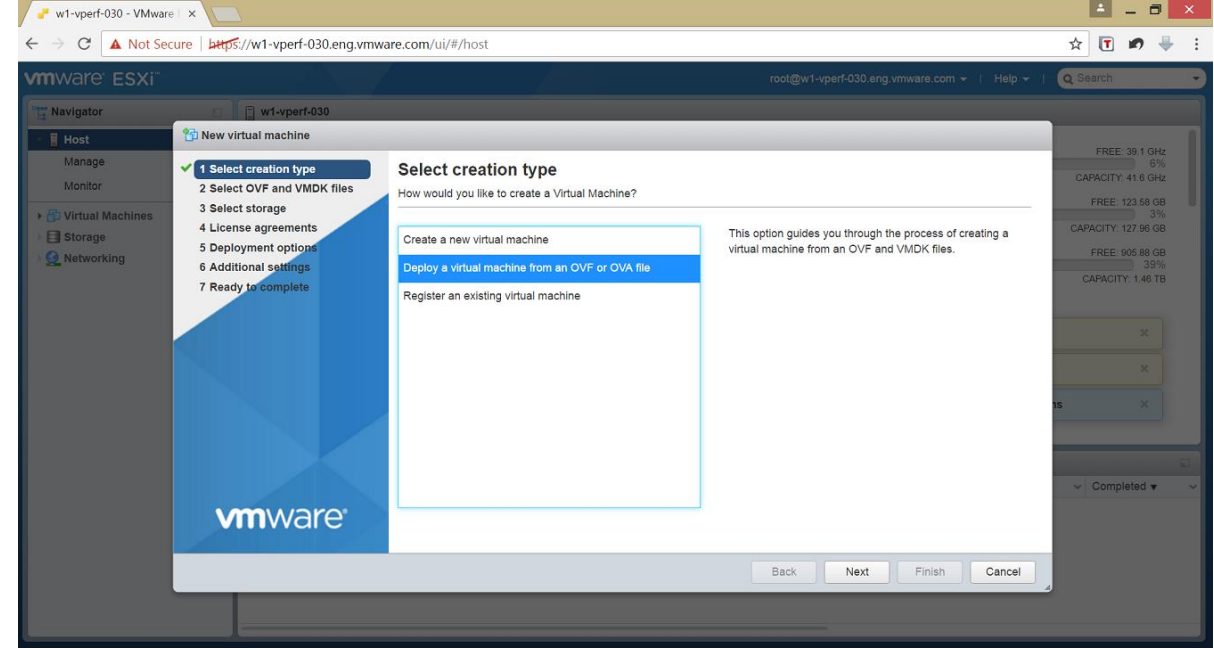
w1-vperf-030 - VMware ×

Not Secure | https://w1-vperf-030.eng.vmware.com/ui/#/host

vmware ESXi

root@w1-vperf-030.eng.vmware.com ▾ | Help ▾ | Search

Navigator

w1-vperf-030

Host
Manage
Monitor
Virtual Machines
Storage
Networking

New virtual machine

1 Select creation type
2 Select OVF and VMDK files
3 Select storage
4 License agreements
5 Deployment options
6 Additional settings
7 Ready to complete

vmware

Select creation type

How would you like to create a Virtual Machine?

Create a new virtual machine
Deploy a virtual machine from an OVF or OVA file
Register an existing virtual machine

This option guides you through the process of creating a virtual machine from an OVF and VMDK files.

Back Next Finish Cancel

FREE: 39.1 GHz
6%
CAPACITY: 41.6 GHz
FREE: 123.58 GB
3%
CAPACITY: 127.96 GB
FREE: 905.88 GB
39%
CAPACITY: 1.46 TB

ns

Completed ▾